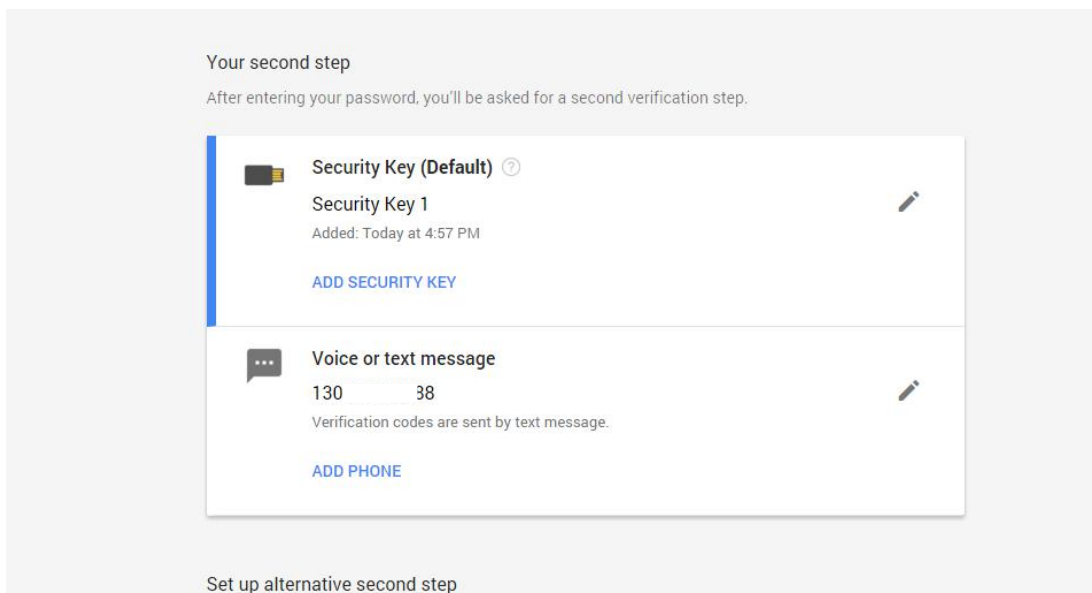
Your second step

After entering your password, you'll be asked for a second verification step.

Security Key (Default)

Security Key 1

Added: Today at 4:57 PM

ADD SECURITY KEY

Voice or text message

130 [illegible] 38

Verification codes are sent by text message.

ADD PHONE

Set up alternative second step